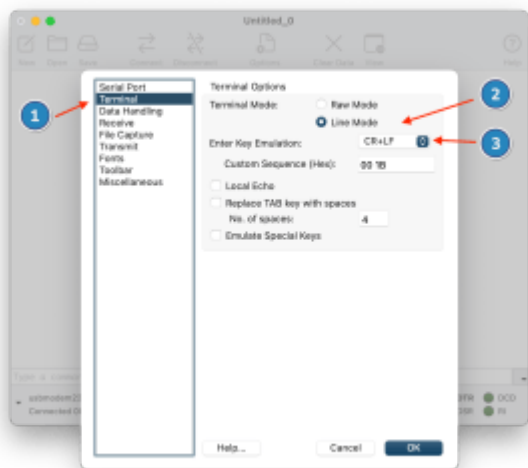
Untitled_0

New Open Save Connect Disconnect Options Clear Data Close Help

Serial Port
Terminal
Data Handling
Receive
File Capture
Transmit
Fonts
Toolbar
Miscellaneous

Terminal Options

Terminal Mode:
Raw Mode
Line Mode

Enter Key Emulation: CR+LF

Custom Sequence (Hex): 00 1B

Local Echo

Replace TAB key with spaces

No. of spaces: 4

Emulate Special Keys

Help...

Cancel

OK

1

2

3

usbmodem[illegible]
Connected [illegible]

RTS DCD
DSR RI